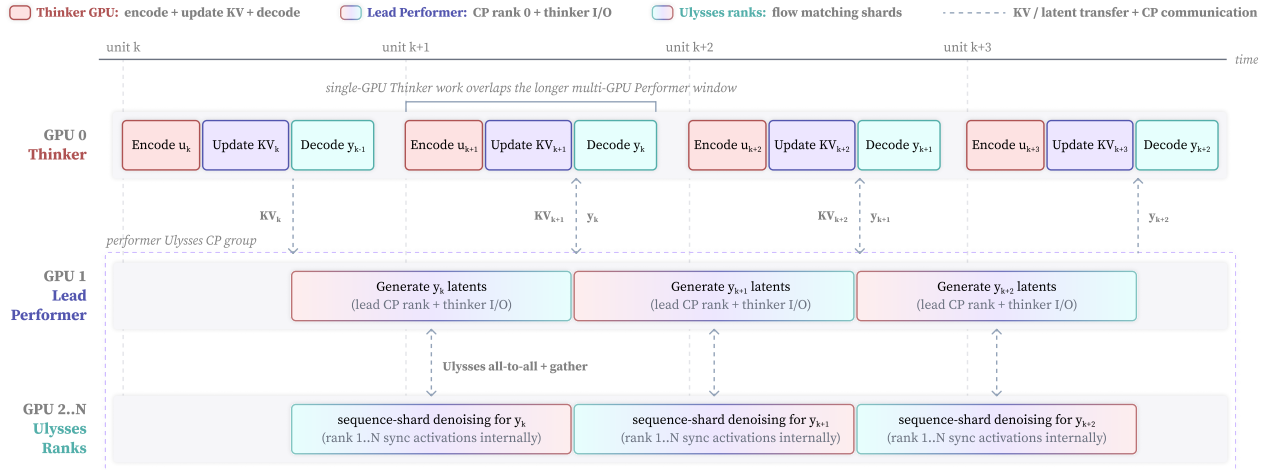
Thinker GPU: encode + update KV + decode
Lead Performer: CP rank 0 + thinker I/O
Ulysses ranks: flow matching shards
KV / latent transfer + CP communication

unit k
unit k+1
unit k+2
unit k+3
time

single-GPU Thinker work overlaps the longer multi-GPU Performer window

GPU 0
Thinker

Encode $u_k$
Update $KV_k$
Decode $y_{k-1}$
Encode $u_{k+1}$
Update $KV_{k+1}$
Decode $y_k$
Encode $u_{k+2}$
Update $KV_{k+2}$
Decode $y_{k+1}$
Encode $u_{k+3}$
Update $KV_{k+3}$
Decode $y_{k+2}$

$KV_k$
$KV_{k+1}$
$y_k$
$KV_{k+2}$
$y_{k+1}$
$y_{k+2}$

performer Ulysses CP group

GPU 1
Lead
Performer

Generate $y_k$ latents
(lead CP rank + thinker I/O)
Generate $y_{k+1}$ latents
(lead CP rank + thinker I/O)
Generate $y_{k+2}$ latents
(lead CP rank + thinker I/O)

Ulysses all-to-all + gather

GPU 2..N
Ulysses
Ranks

sequence-shard denoising for $y_k$
(rank 1..N sync activations internally)
sequence-shard denoising for $y_{k+1}$
(rank 1..N sync activations internally)
sequence-shard denoising for $y_{k+2}$
(rank 1..N sync activations internally)